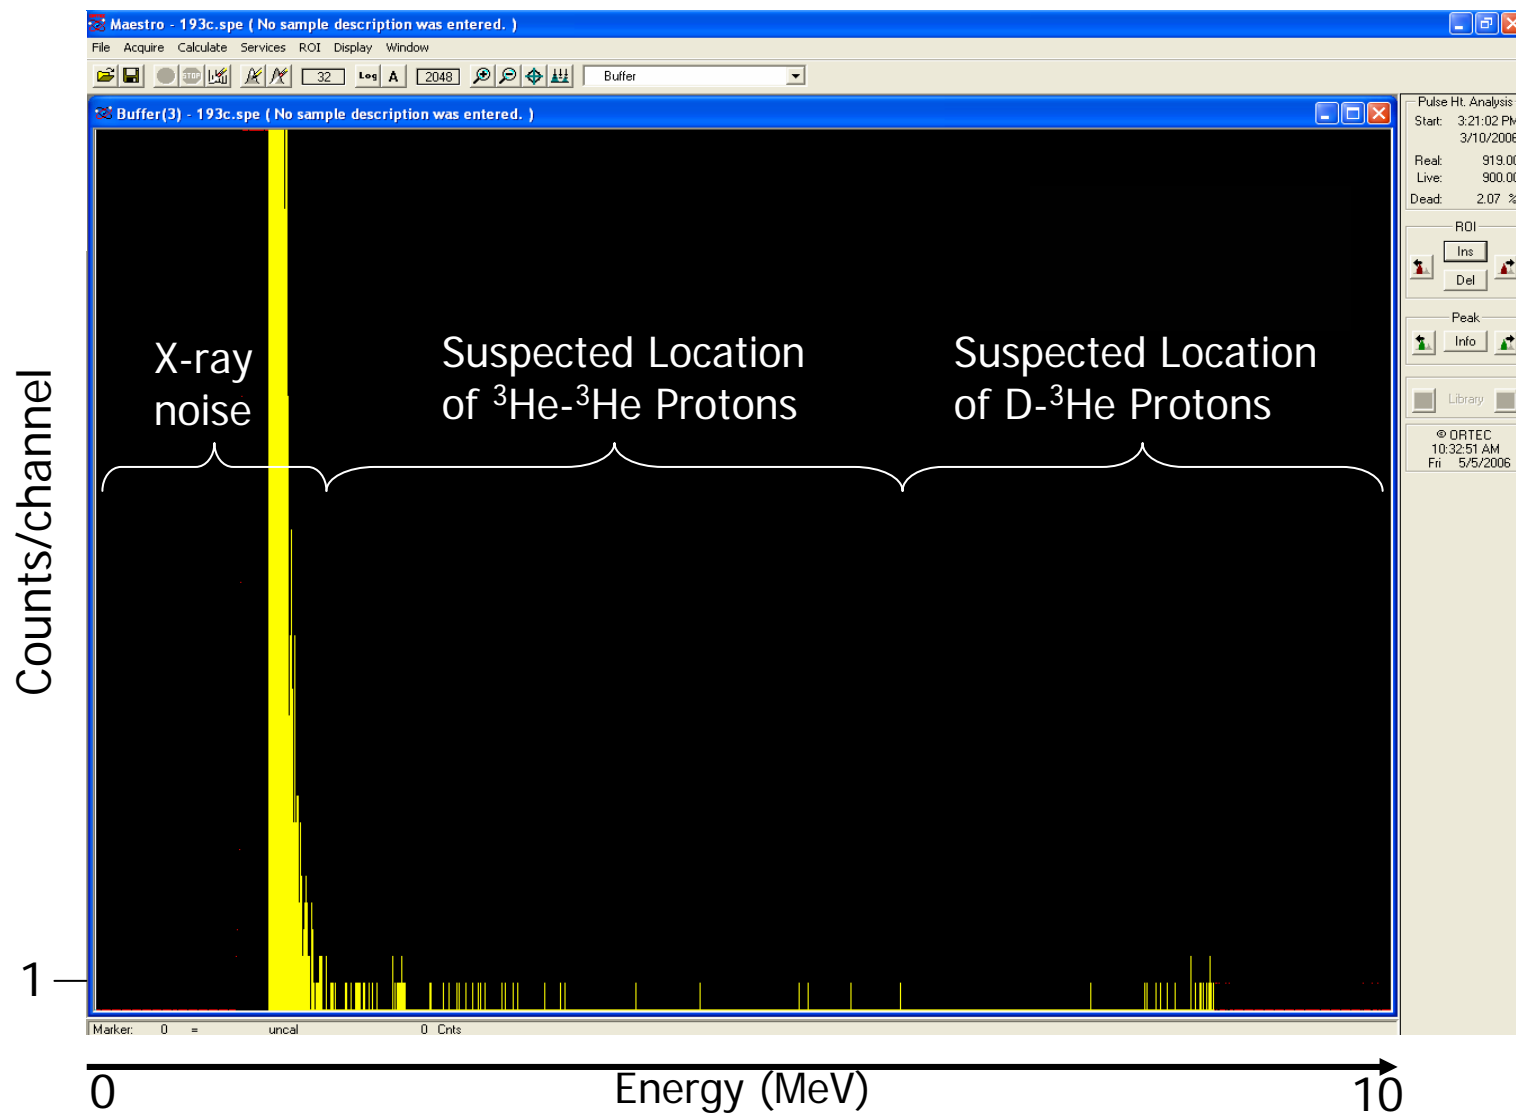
Maestro - 193c.spe ( No sample description was entered. )

File Acquire Calculate Services ROI Display Window

32 Log A 2048 Buffer

Buffer(3) - 193c.spe ( No sample description was entered. )

Pulse Ht. Analysis
Start: 3:21:02 PM
3/10/2006
Real: 919.00
Live: 900.00
Dead: 2.07 %

ROI
Ins
Del

Peak
Info

Library

ORTEC
10:32:51 AM
Fri 5/5/2006

X-ray noise

Suspected Location of $^3$He-$^3$He Protons

Suspected Location of D-$^3$He Protons

Counts/channel

1

Marker: 0 = uncal 0 Cnts

0

Energy (MeV)

10